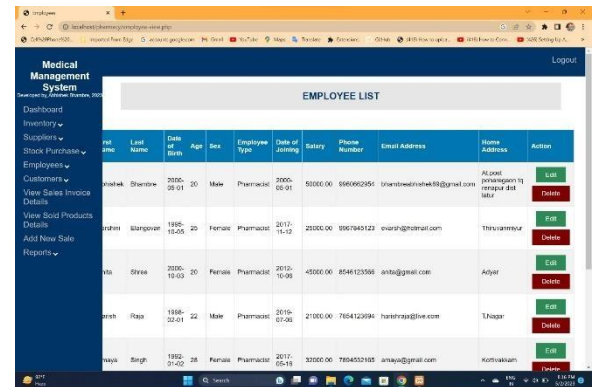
Employee

localhost/pharmacy/employee-view.php

Medical Management System
Developed by Abhishek Bhambre, 2022

Logout

Dashboard
Inventory
Suppliers
Stock Purchase
Employees
Customers
View Sales Invoice Details
View Sold Products Details
Add New Sale
Reports

EMPLOYEE LIST

| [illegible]rst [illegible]ame | Last Name | Date of Birth | Age | Sex | Employee Type | Date of Joining | Salary | Phone Number | Email Address | Home Address | Action |
|---|---|---|---|---|---|---|---|---|---|---|---|
| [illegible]bhishek | Bhambre | 2000-08-01 | 20 | Male | Pharmacist | 2000-08-01 | 50000.00 | 8960662954 | bhambreabhishek69@gmail.com | At.post ponalegaon tq renapur dist latur | Edit Delete |
| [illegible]rshini | Elangovan | 1995-10-05 | 20 | Female | Pharmacist | 2017-11-12 | 25000.00 | 9967845123 | evarsh@hotmail.com | Thiruvanmiyur | Edit Delete |
| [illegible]nita | Shree | 2000-10-03 | 20 | Female | Pharmacist | 2012-10-06 | 45000.00 | 8546123586 | anita@gmail.com | Adyar | Edit Delete |
| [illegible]arish | Raja | 1998-02-01 | 22 | Male | Pharmacist | 2019-07-06 | 21000.00 | 7854123694 | harishraja@live.com | T.Nagar | Edit Delete |
| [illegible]maya | Singh | 1992-01-02 | 28 | Female | Pharmacist | 2017-05-19 | 32000.00 | 7894532165 | amaya@gmail.com | Kottivakkam | Edit Delete |

Search